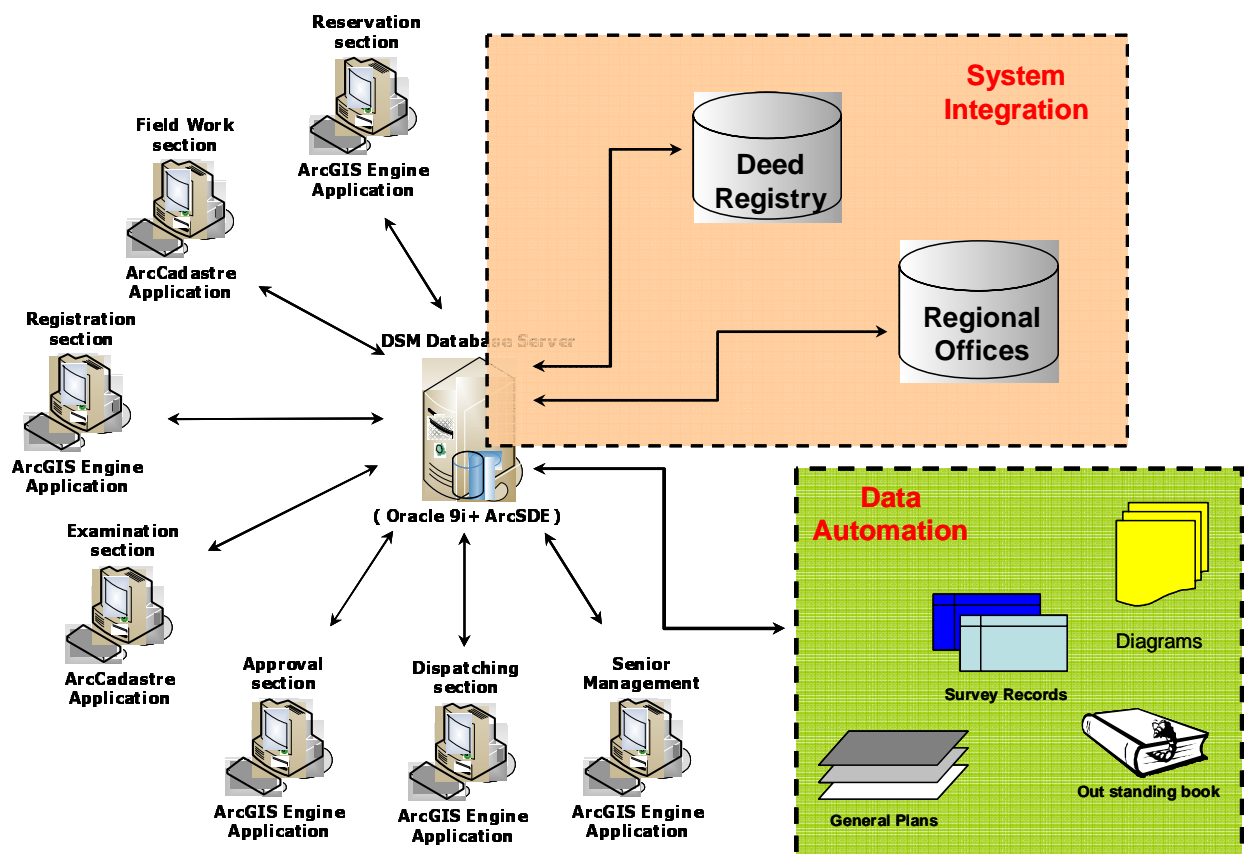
Reservation section

ArcGIS Engine Application

Field Work section

ArcCadastre Application

Registration section

ArcGIS Engine Application

Examination section

ArcCadastre Application

DSM Database Server

( Oracle 9i+ ArcSDE )

Approval section

ArcGIS Engine Application

Dispatching section

ArcGIS Engine Application

Senior Management

ArcGIS Engine Application

System Integration

Deed Registry

Regional Offices

Data Automation

Diagrams

Survey Records

General Plans

Out standing book